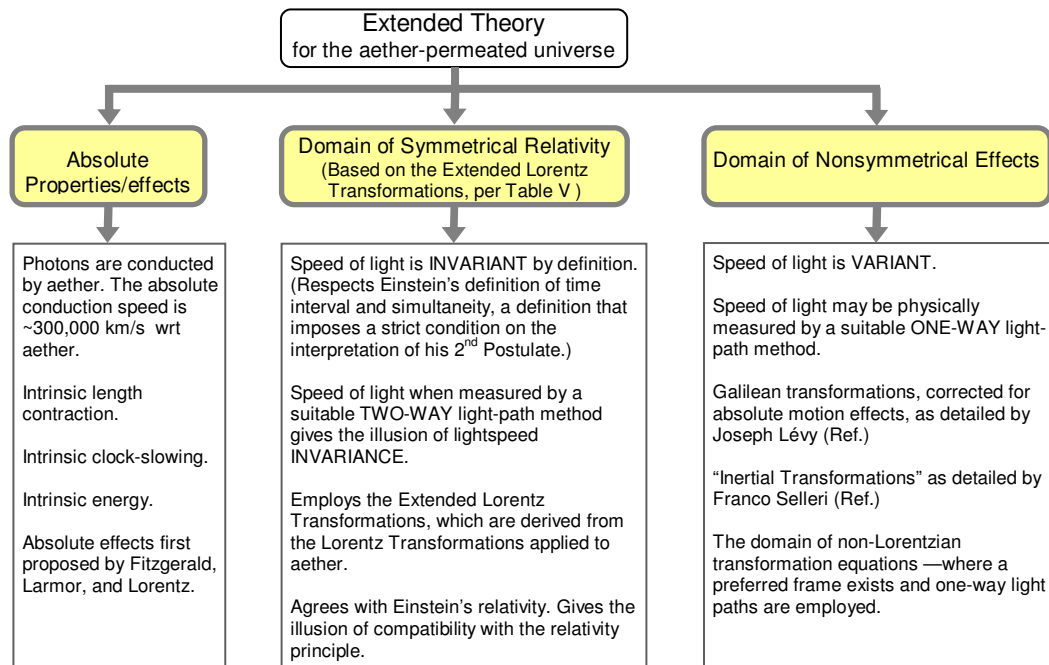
Extended Theory
for the aether-permeated universe

Absolute Properties/effects

Photons are conducted by aether. The absolute conduction speed is ~300,000 km/s wrt aether.

Intrinsic length contraction.

Intrinsic clock-slowing.

Intrinsic energy.

Absolute effects first proposed by Fitzgerald, Larmor, and Lorentz.

Domain of Symmetrical Relativity
(Based on the Extended Lorentz Transformations, per Table V )

Speed of light is INVARIANT by definition. (Respects Einstein's definition of time interval and simultaneity, a definition that imposes a strict condition on the interpretation of his 2$^{nd}$ Postulate.)

Speed of light when measured by a suitable TWO-WAY light-path method gives the illusion of lightspeed INVARIANCE.

Employs the Extended Lorentz Transformations, which are derived from the Lorentz Transformations applied to aether.

Agrees with Einstein's relativity. Gives the illusion of compatibility with the relativity principle.

Domain of Nonsymmetrical Effects

Speed of light is VARIANT.

Speed of light may be physically measured by a suitable ONE-WAY light-path method.

Galilean transformations, corrected for absolute motion effects, as detailed by Joseph Lévy (Ref.)

"Inertial Transformations" as detailed by Franco Selleri (Ref.)

The domain of non-Lorentzian transformation equations —where a preferred frame exists and one-way light paths are employed.